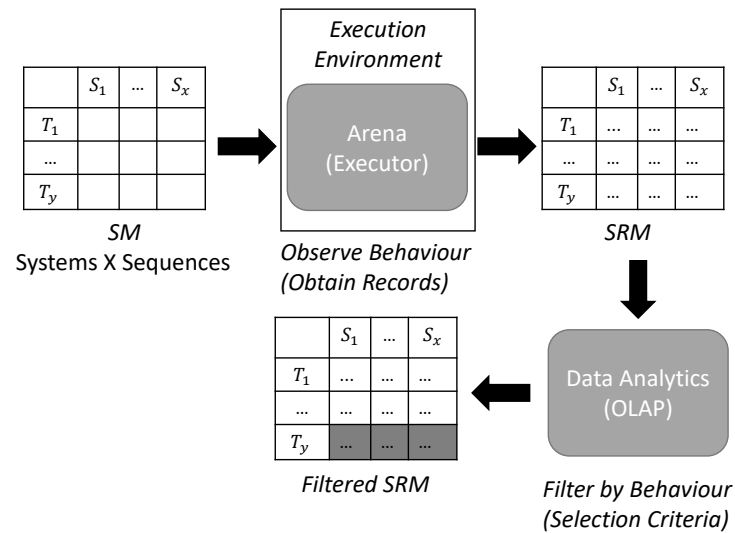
|  | $S_1$ | … | $S_x$ |
|---|---|---|---|
| $T_1$ |  |  |  |
| … |  |  |  |
| $T_y$ |  |  |  |

*SM*
Systems X Sequences

*Execution Environment*

Arena
(Executor)

*Observe Behaviour*
*(Obtain Records)*

|  | $S_1$ | … | $S_x$ |
|---|---|---|---|
| $T_1$ | … | … | … |
| … | … | … | … |
| $T_y$ | … | … | … |

*SRM*

Data Analytics
(OLAP)

*Filter by Behaviour*
*(Selection Criteria)*

|  | $S_1$ | … | $S_x$ |
|---|---|---|---|
| $T_1$ | … | … | … |
| … | … | … | … |
| $T_y$ | … | … | … |

*Filtered SRM*